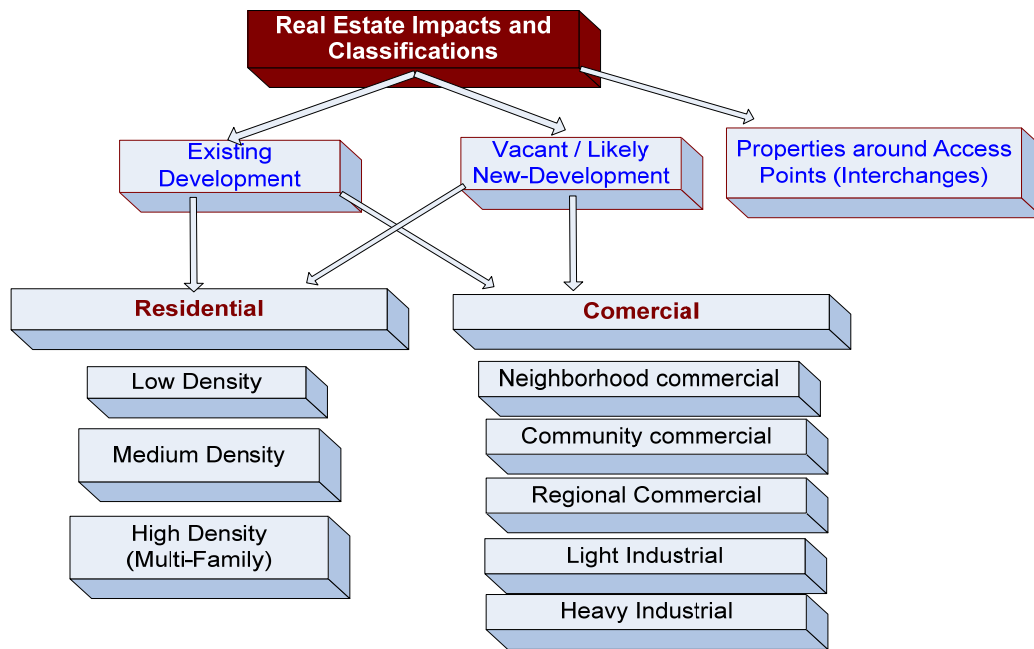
Real Estate Impacts and Classifications

Existing Development

Vacant / Likely New-Development

Properties around Access Points (Interchanges)

Residential

Comercial

Low Density

Medium Density

High Density (Multi-Family)

Neighborhood commercial

Community commercial

Regional Commercial

Light Industrial

Heavy Industrial